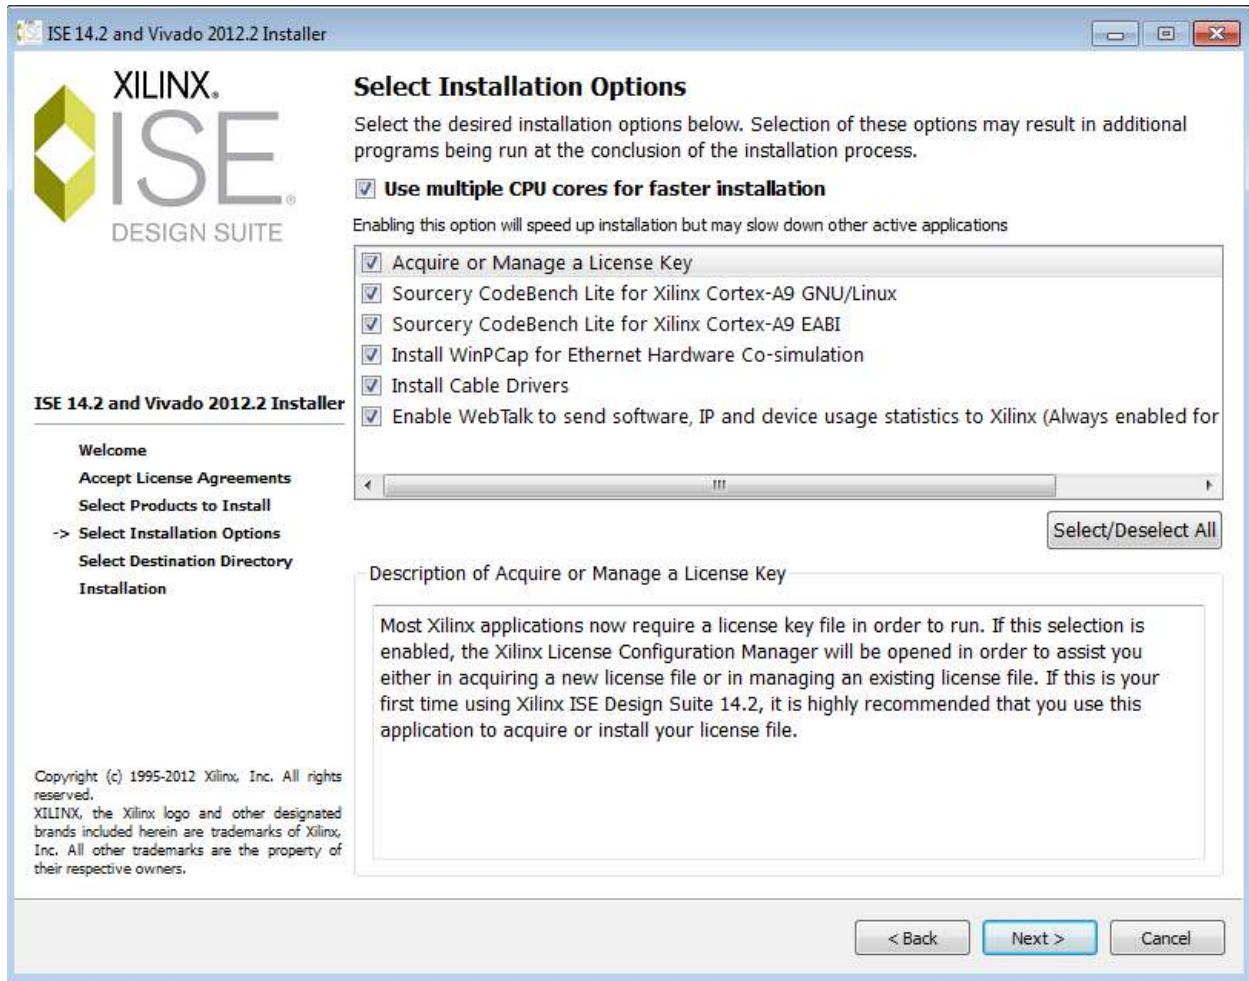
ISE 14.2 and Vivado 2012.2 Installer

XILINX.
ISE
DESIGN SUITE

ISE 14.2 and Vivado 2012.2 Installer

Welcome
Accept License Agreements
Select Products to Install
-> Select Installation Options
Select Destination Directory
Installation

Copyright (c) 1995-2012 Xilinx, Inc. All rights reserved.
XILINX, the Xilinx logo and other designated brands included herein are trademarks of Xilinx, Inc. All other trademarks are the property of their respective owners.

Select Installation Options

Select the desired installation options below. Selection of these options may result in additional programs being run at the conclusion of the installation process.

Use multiple CPU cores for faster installation

Enabling this option will speed up installation but may slow down other active applications

Acquire or Manage a License Key
Sourcery CodeBench Lite for Xilinx Cortex-A9 GNU/Linux
Sourcery CodeBench Lite for Xilinx Cortex-A9 EABI
Install WinPCap for Ethernet Hardware Co-simulation
Install Cable Drivers
Enable WebTalk to send software, IP and device usage statistics to Xilinx (Always enabled for

Select/Deselect All

Description of Acquire or Manage a License Key

Most Xilinx applications now require a license key file in order to run. If this selection is enabled, the Xilinx License Configuration Manager will be opened in order to assist you either in acquiring a new license file or in managing an existing license file. If this is your first time using Xilinx ISE Design Suite 14.2, it is highly recommended that you use this application to acquire or install your license file.

< Back
Next >
Cancel